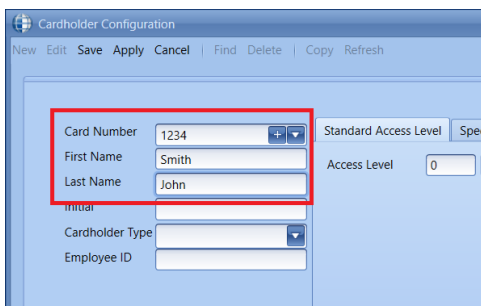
Cardholder Configuration

New Edit Save Apply Cancel | Find Delete | Copy Refresh

Card Number 1234
First Name Smith
Last Name John
Initial
Cardholder Type
Employee ID

Standard Access Level Spe

Access Level 0